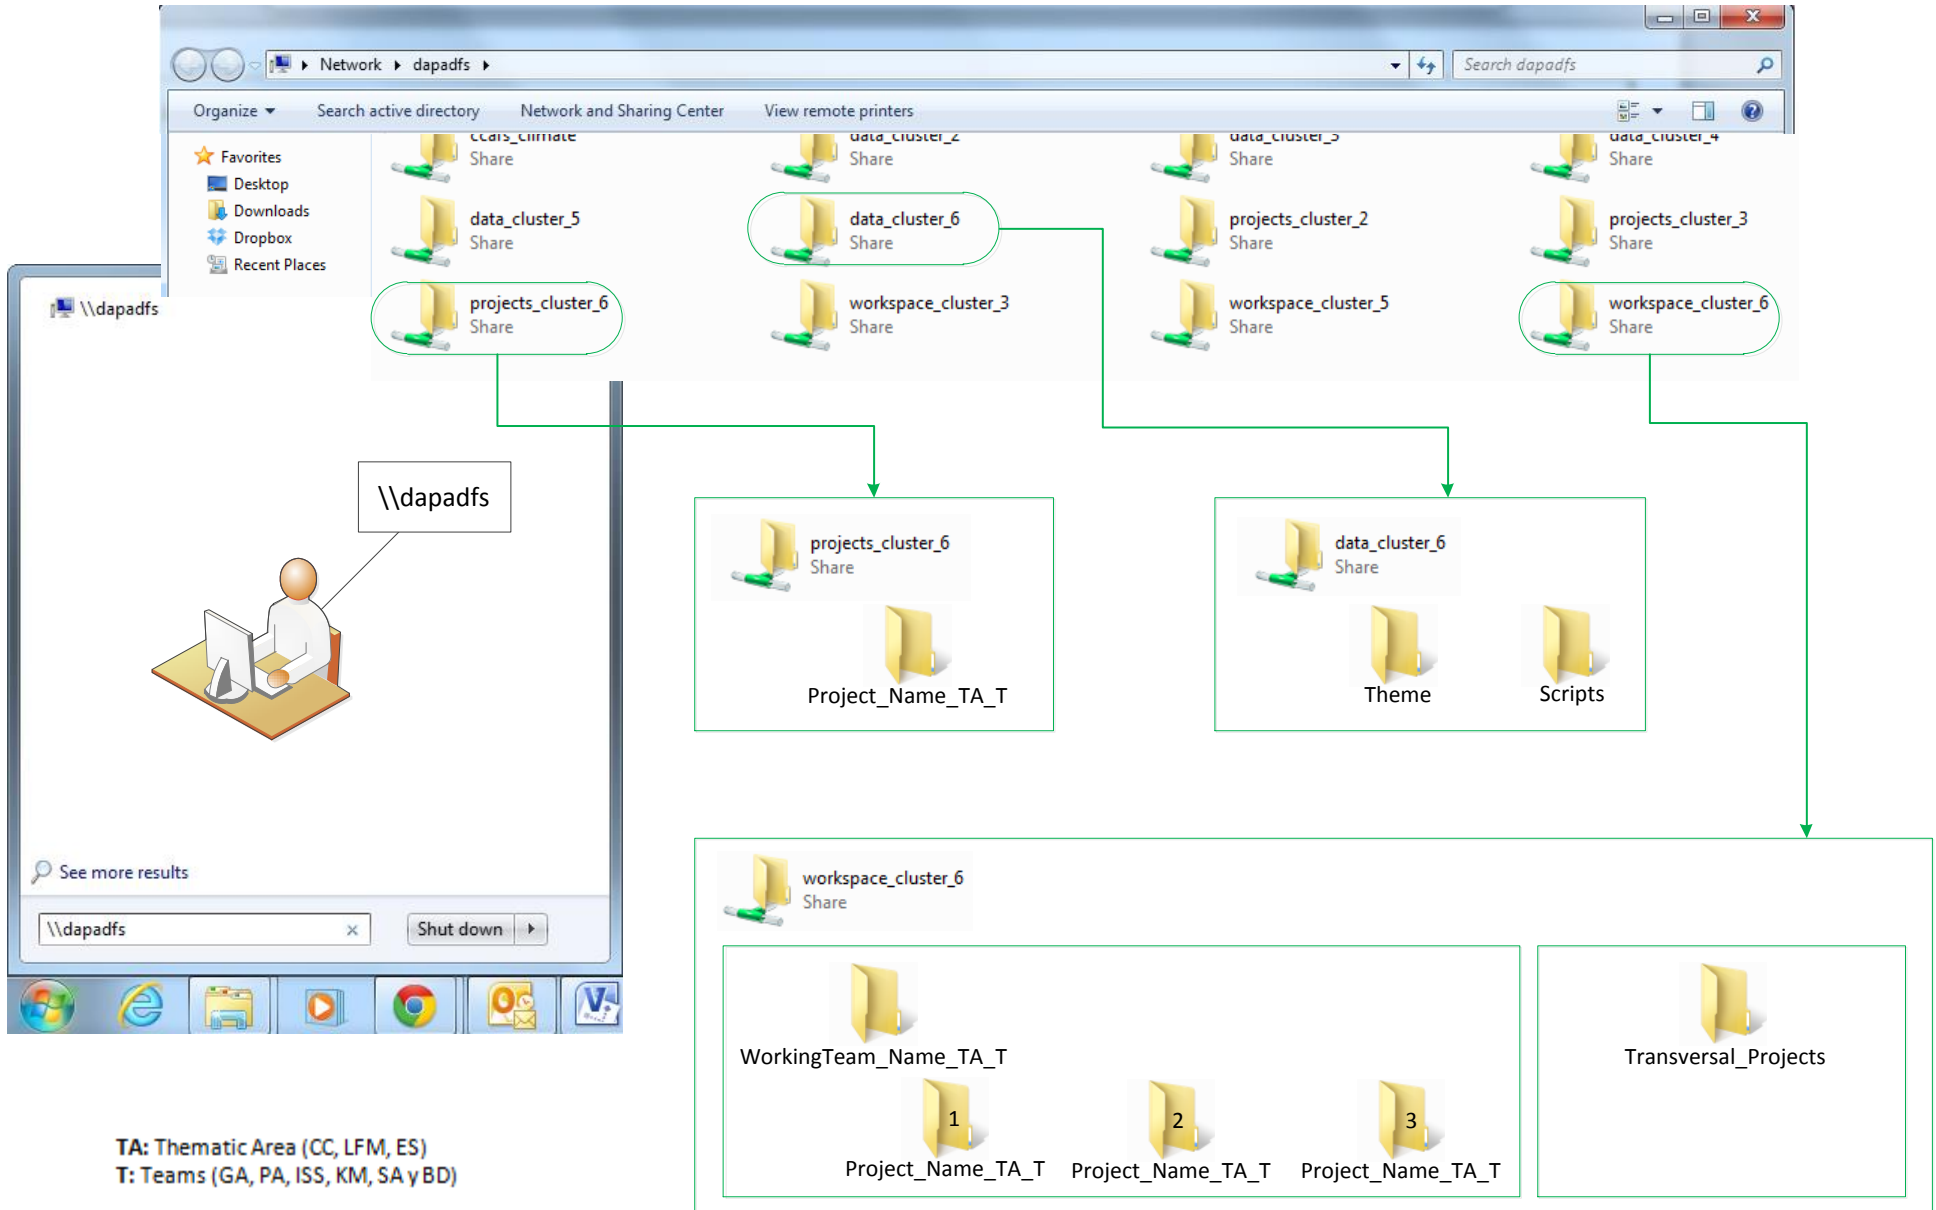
Network ▸ dapadfs ▸

Search dapadfs

Organize ▾ Search active directory Network and Sharing Center View remote printers

Favorites
Desktop
Downloads
Dropbox
Recent Places

ccafs_climate
Share

data_cluster_2
Share

data_cluster_3
Share

data_cluster_4
Share

data_cluster_5
Share

data_cluster_6
Share

projects_cluster_2
Share

projects_cluster_3
Share

projects_cluster_6
Share

workspace_cluster_3
Share

workspace_cluster_5
Share

workspace_cluster_6
Share

\\dapadfs

\\dapadfs

See more results

\\dapadfs

Shut down

projects_cluster_6
Share

Project_Name_TA_T

data_cluster_6
Share

Theme

Scripts

workspace_cluster_6
Share

WorkingTeam_Name_TA_T

1
Project_Name_TA_T

2
Project_Name_TA_T

3
Project_Name_TA_T

Transversal_Projects

TA: Thematic Area (CC, LFM, ES)
T: Teams (GA, PA, ISS, KM, SA y BD)